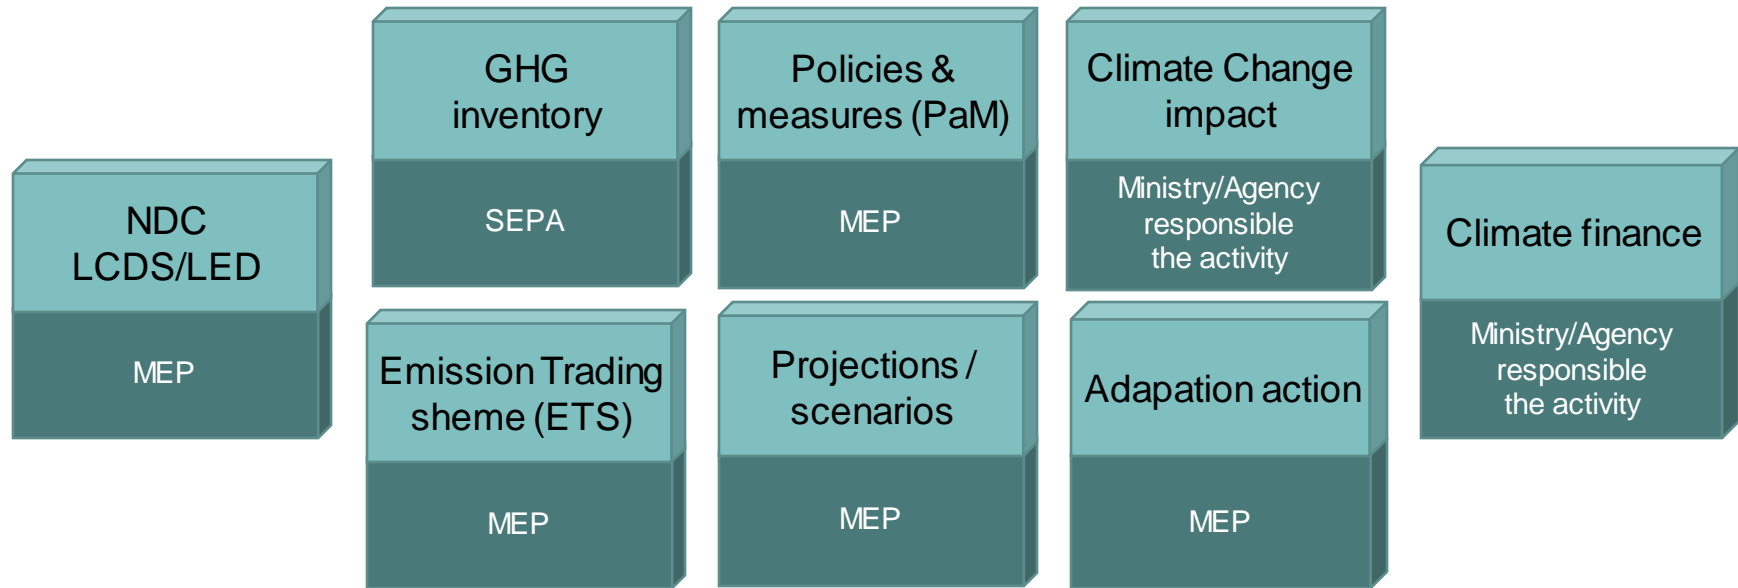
NDC LCDS/LED

MEP

GHG inventory

SEPA

Emission Trading sheme (ETS)

MEP

Policies & measures (PaM)

MEP

Projections / scenarios

MEP

Climate Change impact

Ministry/Agency responsible the activity

Adapation action

MEP

Climate finance

Ministry/Agency responsible the activity